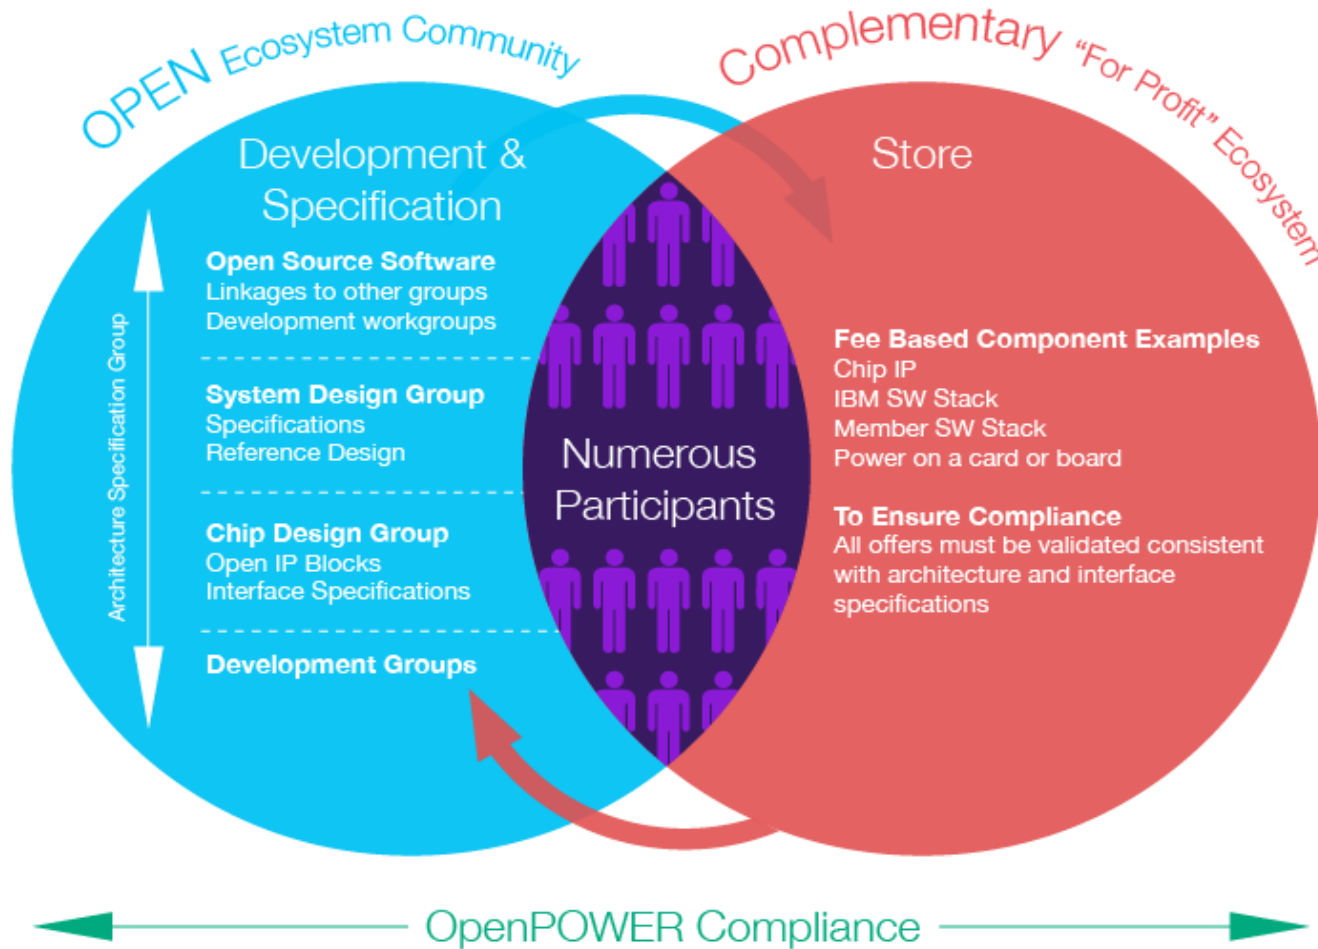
OPEN Ecosystem Community

Complementary "For Profit" Ecosystem

Development & Specification

Architecture Specification Group

Open Source Software
Linkages to other groups
Development workgroups

System Design Group
Specifications
Reference Design

Chip Design Group
Open IP Blocks
Interface Specifications

Development Groups

Numerous Participants

Store

Fee Based Component Examples
Chip IP
IBM SW Stack
Member SW Stack
Power on a card or board

To Ensure Compliance
All offers must be validated consistent with architecture and interface specifications

OpenPOWER Compliance